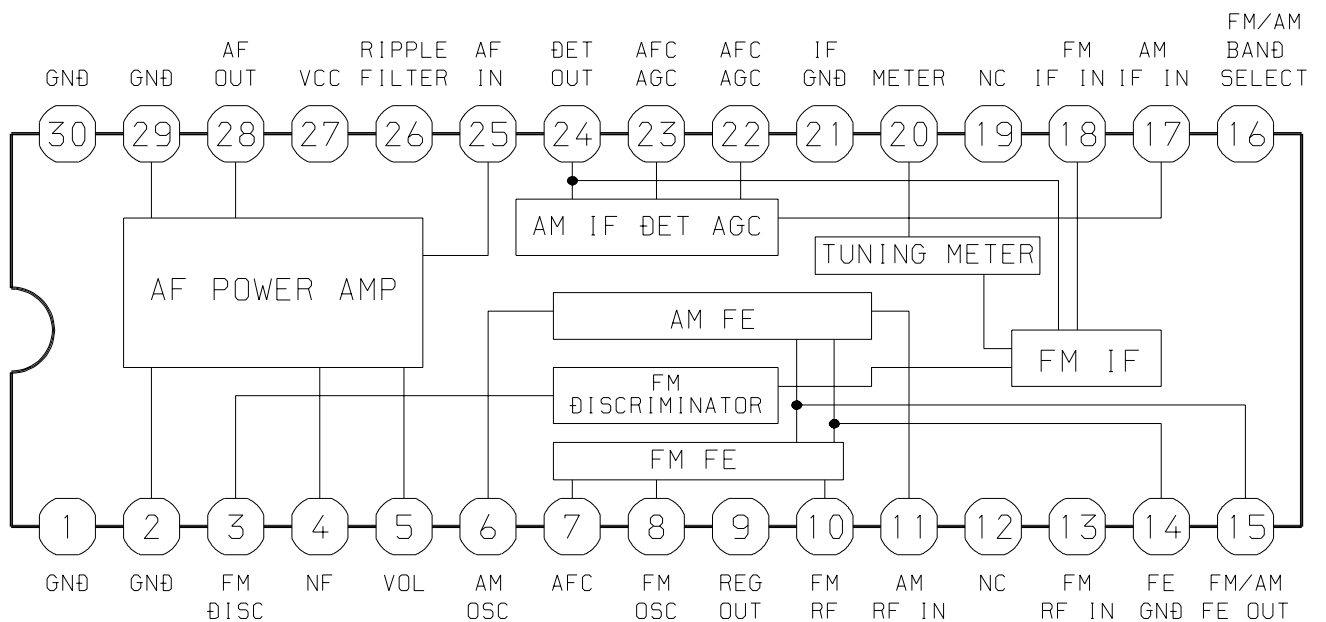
GNĐ 30
GNĐ 29
AF OUT 28
VCC 27
RIPPLE FILTER 26
AF IN 25
ĐET OUT 24
AFC AGC 23
AFC AGC 22
IF GNĐ 21
METER 20
NC 19
FM IF IN 18
AM IF IN 17
FM/AM BANĐ SELECT 16

AM IF ĐET AGC
TUNING METER
AF POWER AMP
AM FE
FM IF
FM ĐISCRIMINATOR
FM FE

1 GNĐ
2 GNĐ
3 FM ĐISC
4 NF
5 VOL
6 AM OSC
7 AFC
8 FM OSC
9 REG OUT
10 FM RF
11 AM RF IN
12 NC
13 FM RF IN
14 FE GNĐ
15 FM/AM FE OUT